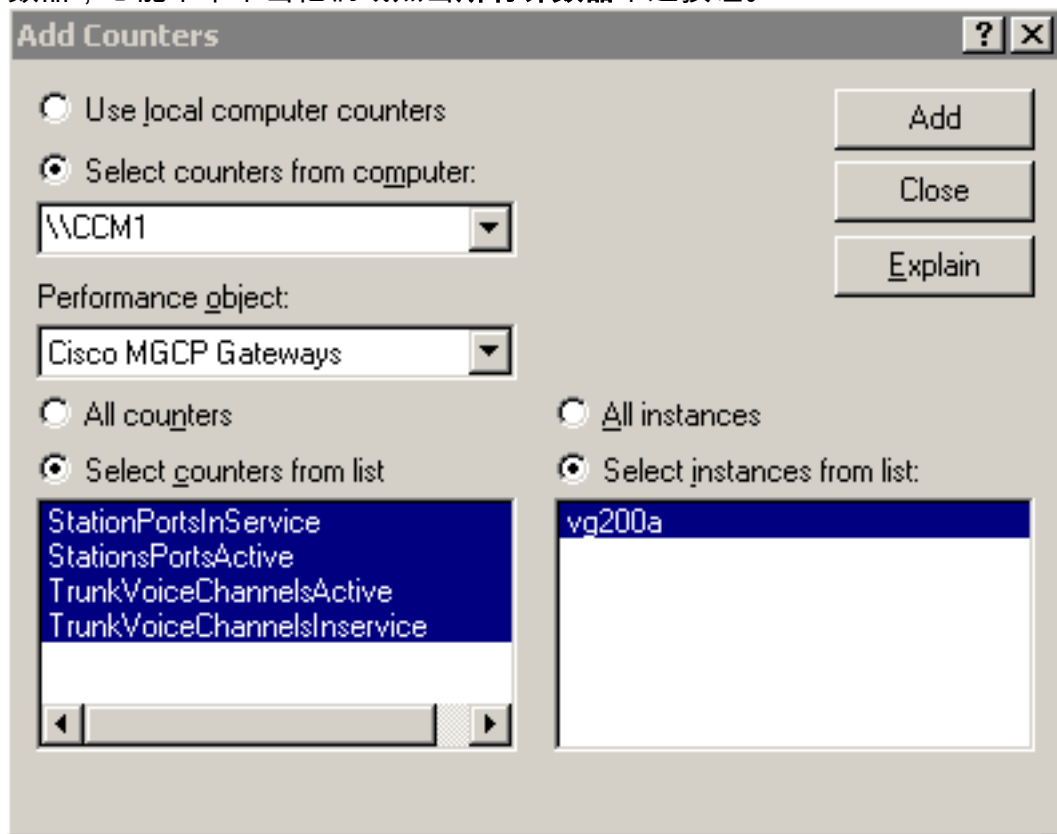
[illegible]

Add Counters

?

Use local computer counters

Select counters from computer:

\\CCM1

Performance object:

Cisco MGCP Gateways

All counters

Select counters from list

StationPortsInService
StationsPortsActive
TrunkVoiceChannelsActive
TrunkVoiceChannelsInservice

All instances

Select instances from list:

vg200a

Add

Close

Explain